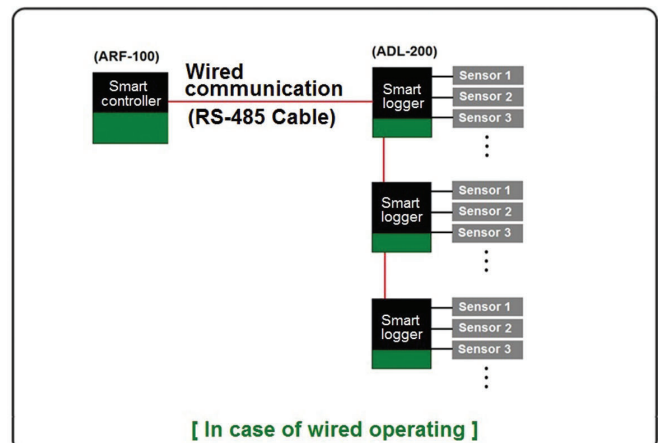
(ARF-100)

Smart controller

Wired communication

(RS-485 Cable)

(ADL-200)

Smart logger

Sensor 1

Sensor 2

Sensor 3

Smart logger

Sensor 1

Sensor 2

Sensor 3

Smart logger

Sensor 1

Sensor 2

Sensor 3

[ In case of wired operating ]